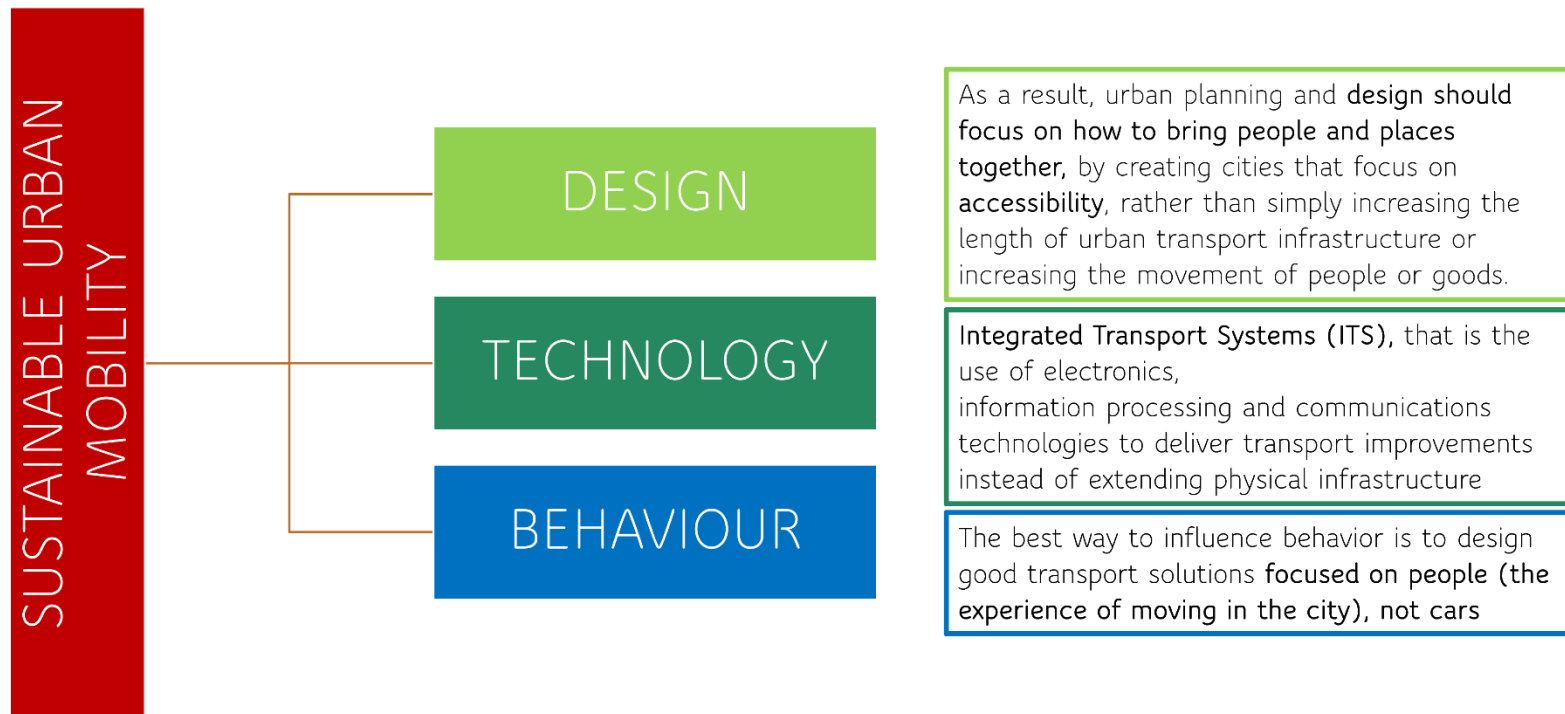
SUSTAINABLE URBAN MOBILITY

DESIGN

TECHNOLOGY

BEHAVIOUR

As a result, urban planning and design should focus on how to bring people and places together, by creating cities that focus on accessibility, rather than simply increasing the length of urban transport infrastructure or increasing the movement of people or goods.

Integrated Transport Systems (ITS), that is the use of electronics,
information processing and communications technologies to deliver transport improvements instead of extending physical infrastructure

The best way to influence behavior is to design good transport solutions focused on people (the experience of moving in the city), not cars